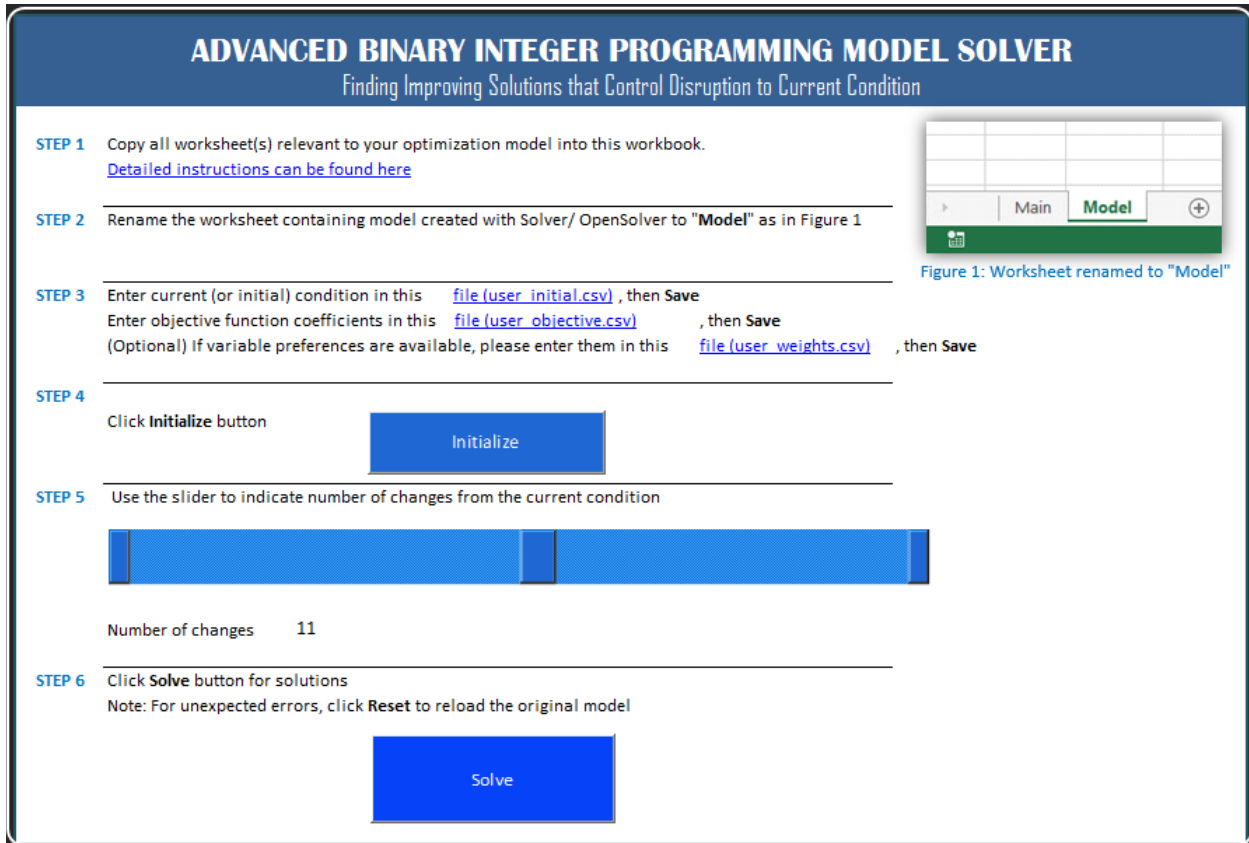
ADVANCED BINARY INTEGER PROGRAMMING MODEL SOLVER
Finding Improving Solutions that Control Disruption to Current Condition

STEP 1 Copy all worksheet(s) relevant to your optimization model into this workbook.
Detailed instructions can be found here

Main Model

Figure 1: Worksheet renamed to "Model"

STEP 2 Rename the worksheet containing model created with Solver/ OpenSolver to "Model" as in Figure 1

STEP 3 Enter current (or initial) condition in this file (user_initial.csv) , then Save
Enter objective function coefficients in this file (user_objective.csv) , then Save
(Optional) If variable preferences are available, please enter them in this file (user_weights.csv) , then Save

STEP 4
Click Initialize button

Initialize

STEP 5 Use the slider to indicate number of changes from the current condition

Number of changes 11

STEP 6 Click Solve button for solutions
Note: For unexpected errors, click Reset to reload the original model

Solve